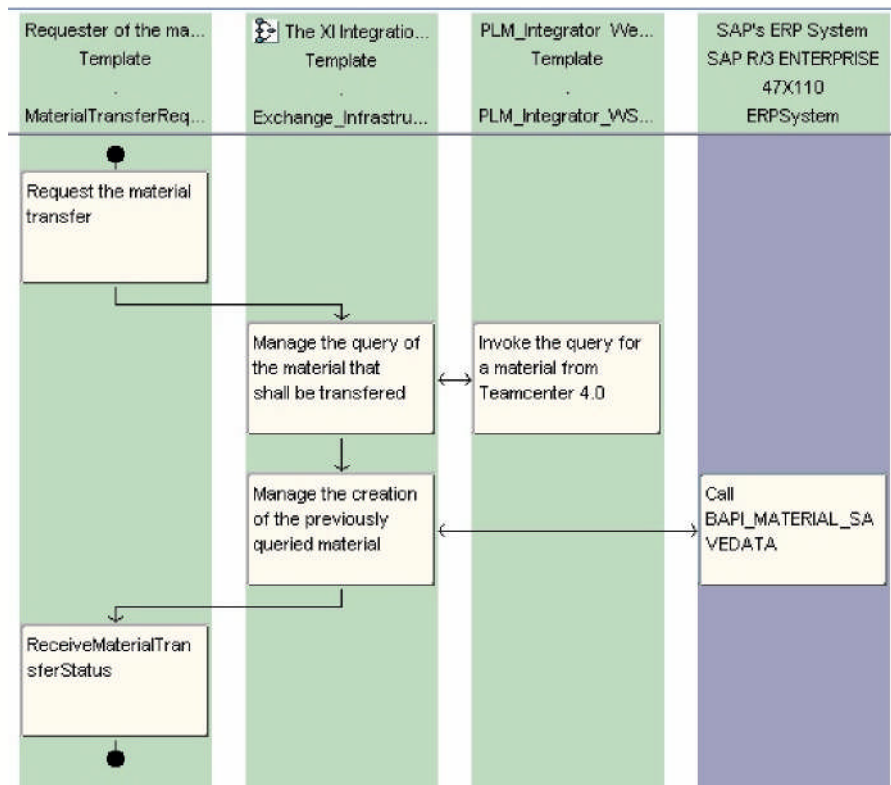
| Requester of the ma... Template . MaterialTransferReq... | The XI Integratio... Template . Exchange_Infrastru... | PLM_Integrator We... Template . PLM_Integrator_WS... | SAP's ERP System SAP R/3 ENTERPRISE 47X110 ERPSystem |
|---|---|---|---|

Request the material transfer

Manage the query of the material that shall be transfered

Invoke the query for a material from Teamcenter 4.0

Manage the creation of the previously queried material

Call BAPI_MATERIAL_SAVEDATA

ReceiveMaterialTransferStatus